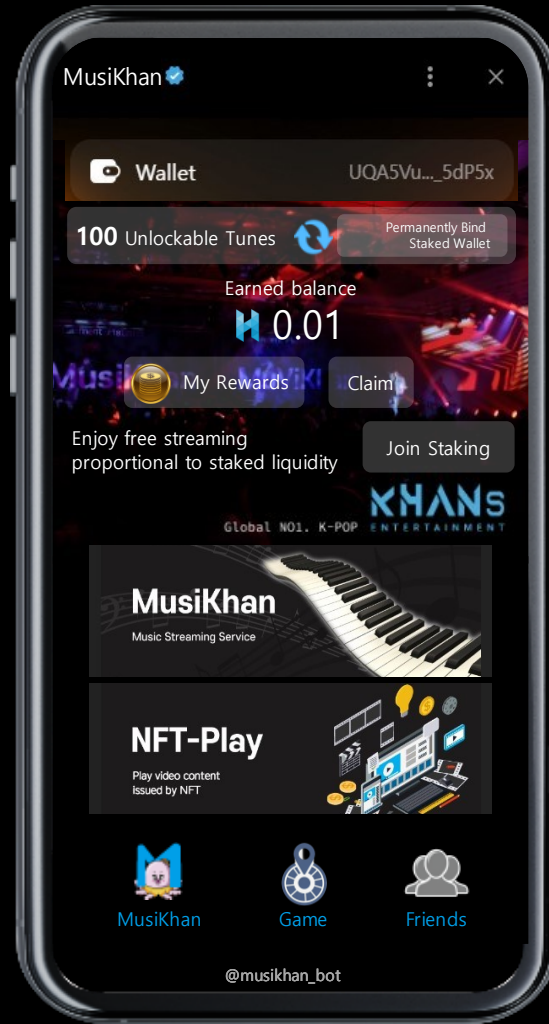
MusiKhan

Wallet UQA5Vu..._5dP5x

100 Unlockable Tunes

Permanently Bind Staked Wallet

Earned balance

0.01

My Rewards

Claim

Enjoy free streaming proportional to staked liquidity

Join Staking

KHANs ENTERTAINMENT

Global NO1. K-POP

MusiKhan

Music Streaming Service

NFT-Play

Play video content issued by NFT

MusiKhan

Game

Friends

@musikhan_bot